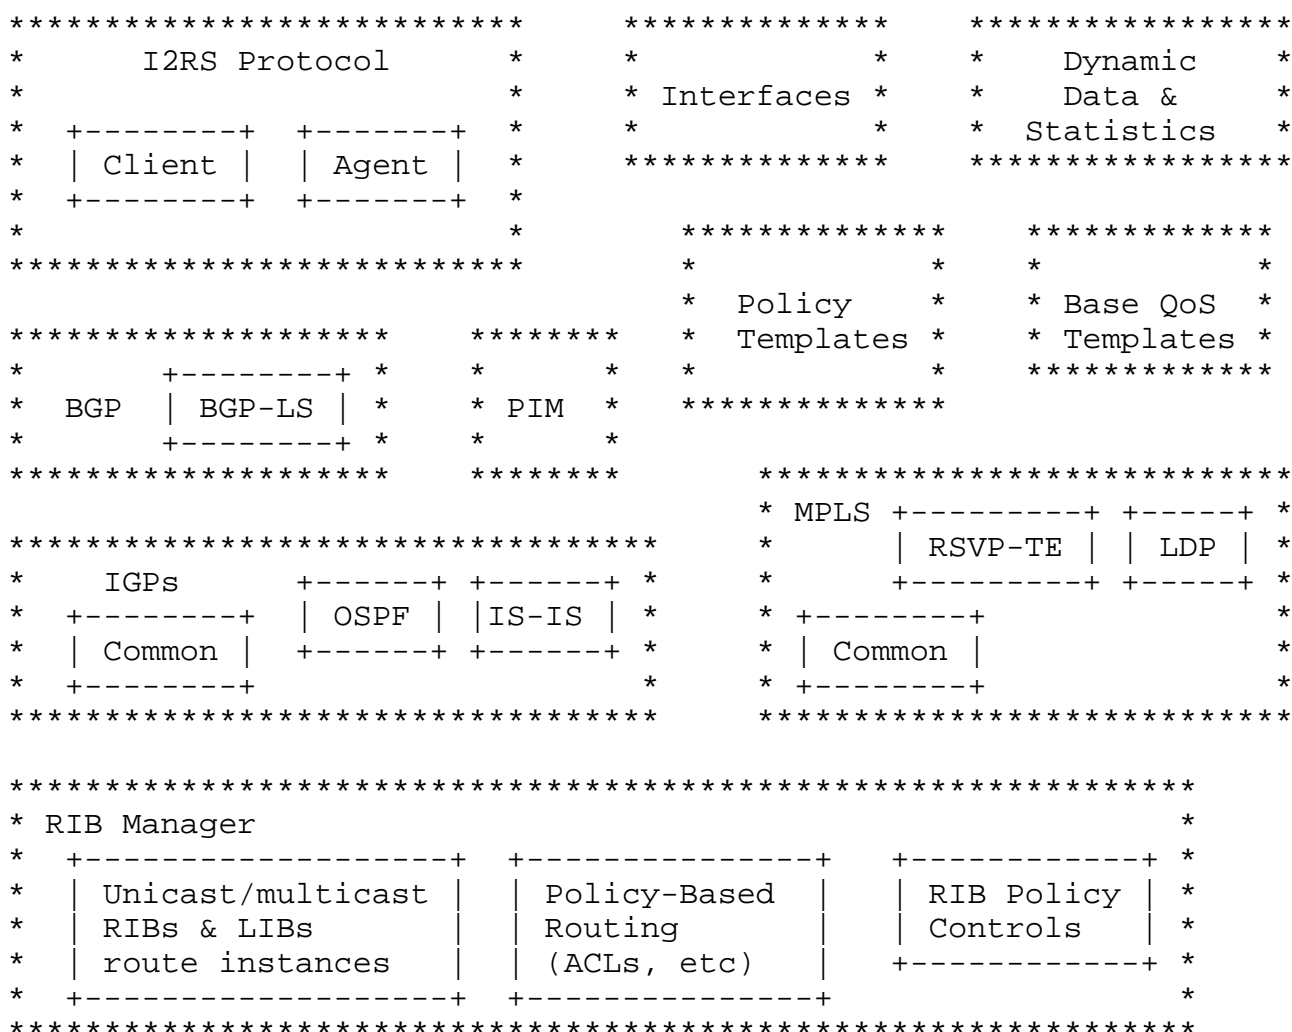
I2RS Protocol

Client

Agent

Interfaces

Dynamic Data & Statistics

Policy Templates

Base QoS Templates

BGP

BGP-LS

PIM

MPLS

RSVP-TE

LDP

Common

IGPs

OSPF

IS-IS

Common

RIB Manager

Unicast/multicast RIBs & LIBs route instances

Policy-Based Routing (ACLs, etc)

RIB Policy Controls